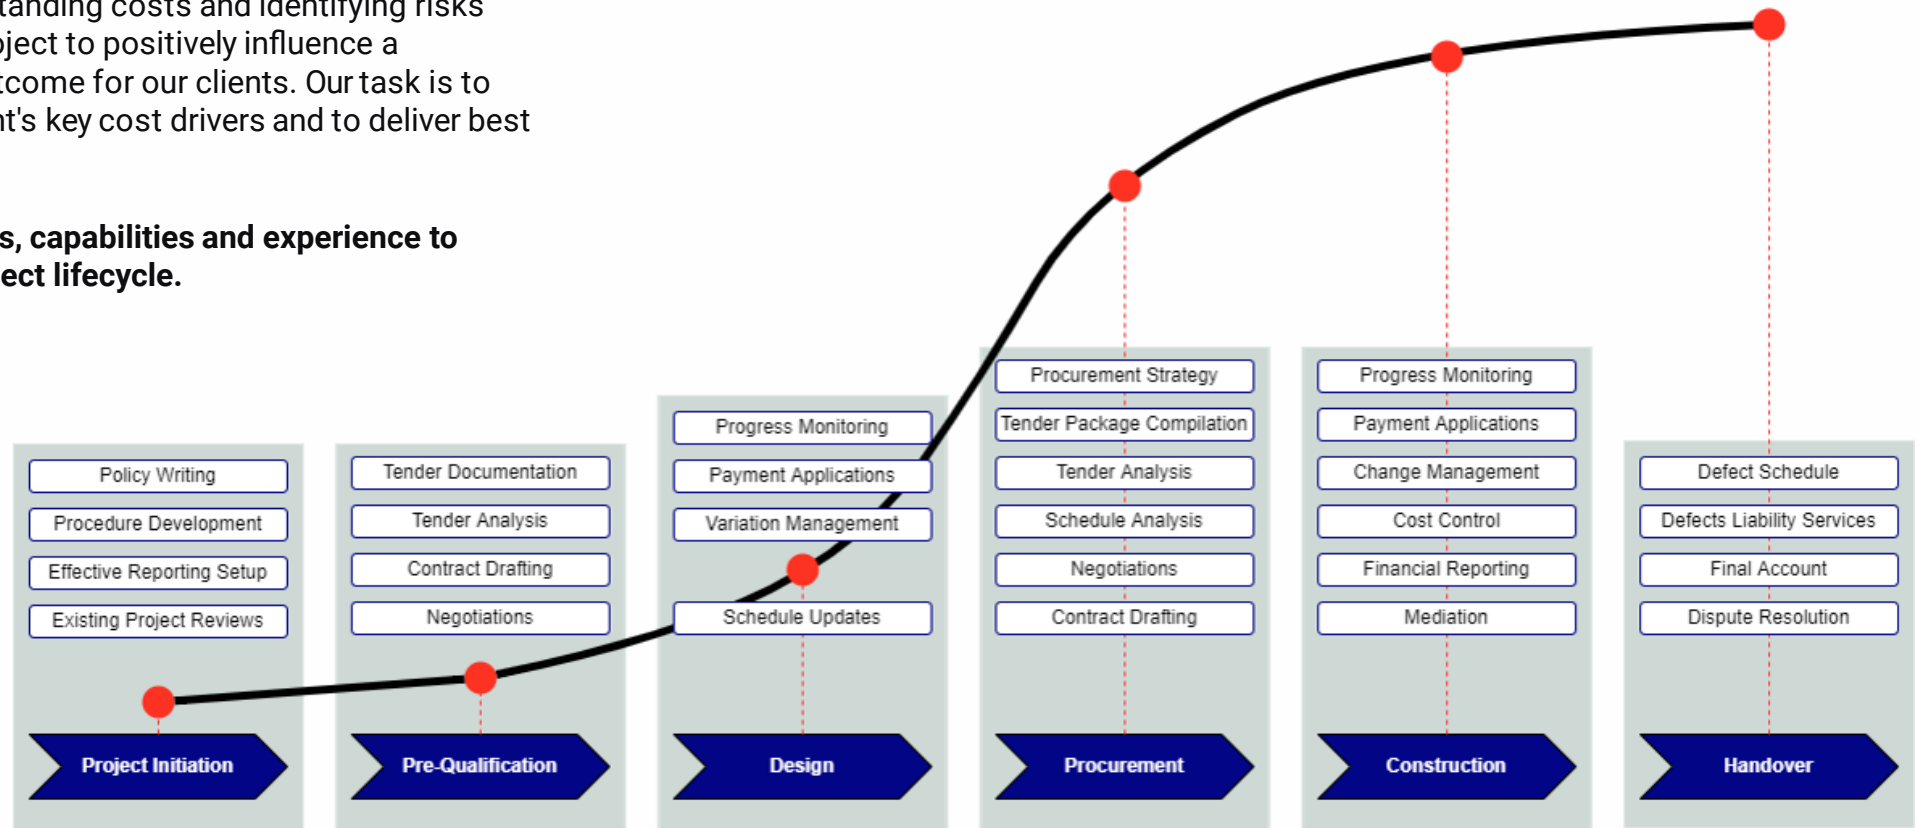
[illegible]tanding costs and identifying risks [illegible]ject to positively influence a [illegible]tcome for our clients. Our task is to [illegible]nt's key cost drivers and to deliver best

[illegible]s, capabilities and experience to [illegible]ect lifecycle.

Policy Writing
Procedure Development
Effective Reporting Setup
Existing Project Reviews
Project Initiation

Tender Documentation
Tender Analysis
Contract Drafting
Negotiations
Pre-Qualification

Progress Monitoring
Payment Applications
Variation Management
Schedule Updates
Design

Procurement Strategy
Tender Package Compilation
Tender Analysis
Schedule Analysis
Negotiations
Contract Drafting
Procurement

Progress Monitoring
Payment Applications
Change Management
Cost Control
Financial Reporting
Mediation
Construction

Defect Schedule
Defects Liability Services
Final Account
Dispute Resolution
Handover